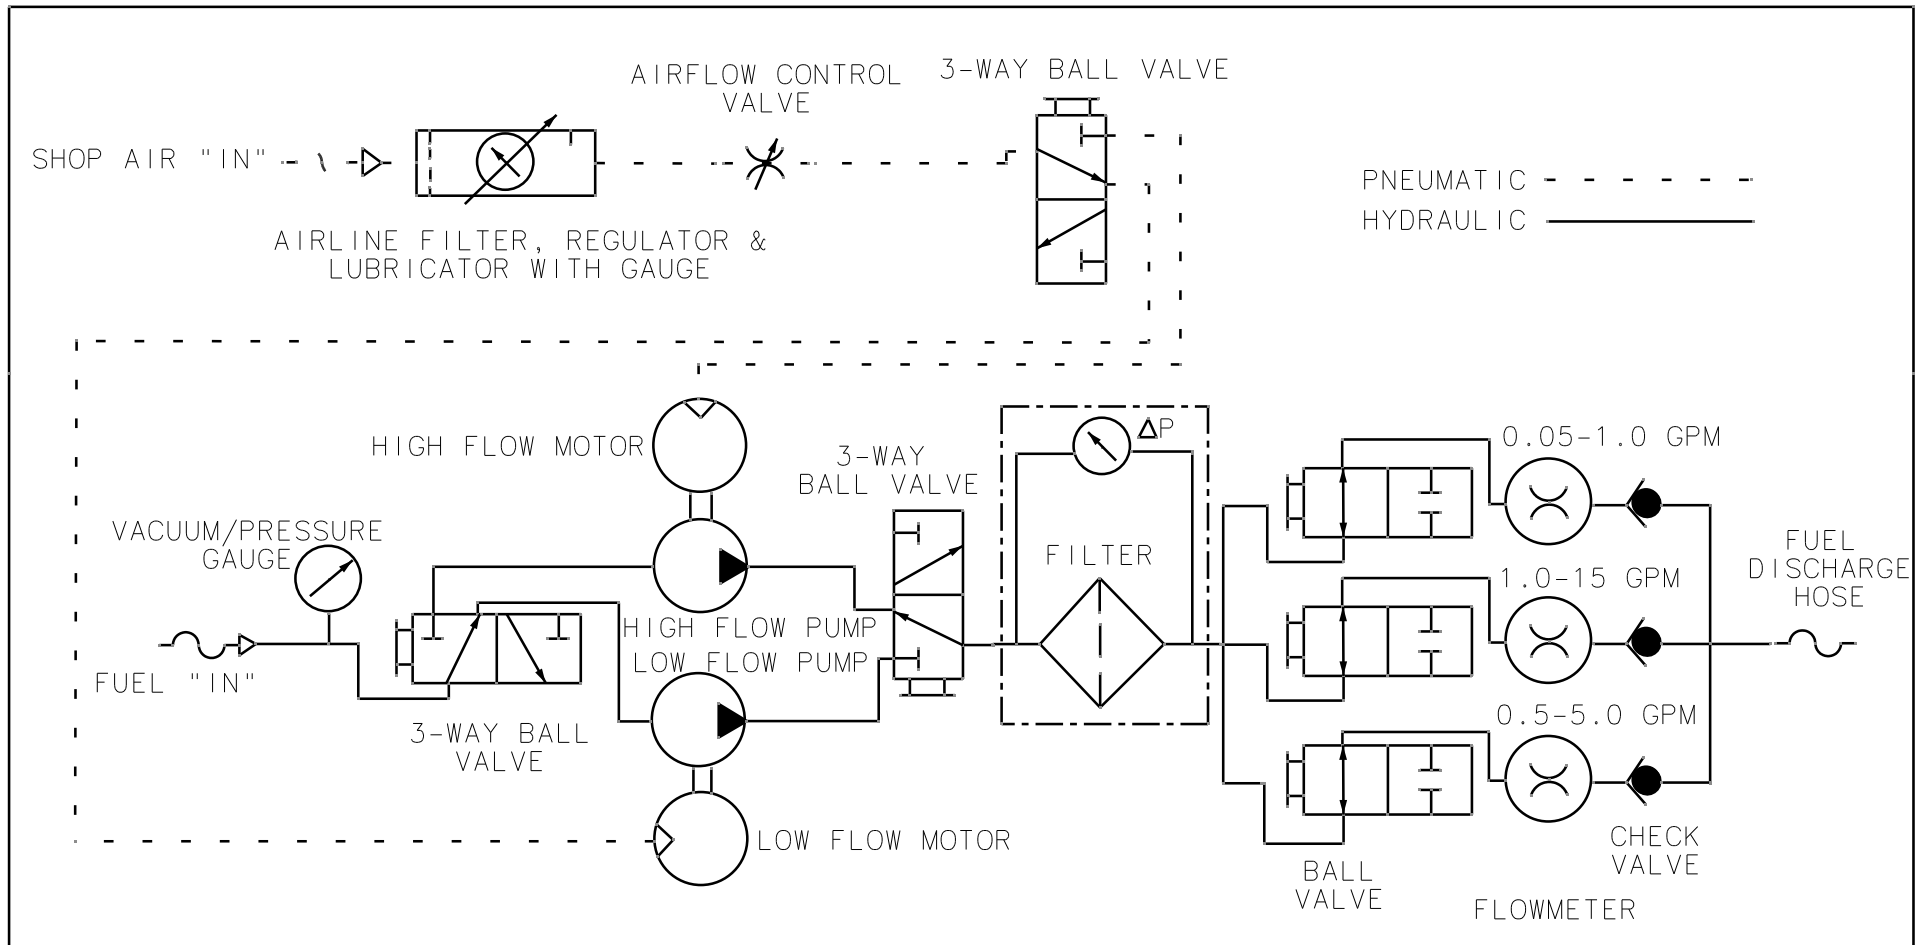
AIRFLOW CONTROL VALVE

3-WAY BALL VALVE

SHOP AIR "IN"

AIRLINE FILTER, REGULATOR & LUBRICATOR WITH GAUGE

PNEUMATIC

HYDRAULIC

HIGH FLOW MOTOR

3-WAY BALL VALVE

$\Delta P$

FILTER

0.05-1.0 GPM

1.0-15 GPM

0.5-5.0 GPM

VACUUM/PRESSURE GAUGE

FUEL "IN"

HIGH FLOW PUMP

LOW FLOW PUMP

FUEL DISCHARGE HOSE

3-WAY BALL VALVE

LOW FLOW MOTOR

CHECK VALVE

BALL VALVE

FLOWMETER